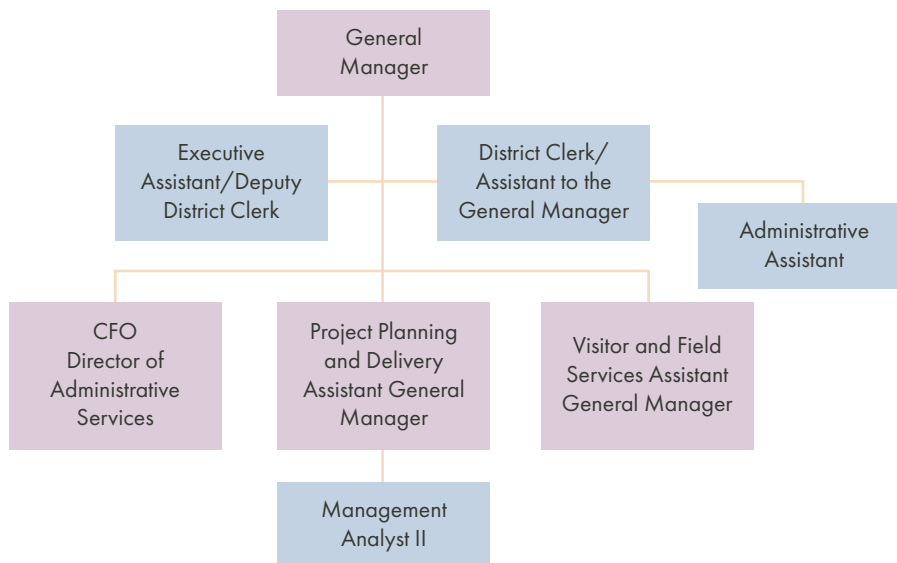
General Manager

Executive Assistant/Deputy District Clerk

District Clerk/ Assistant to the General Manager

Administrative Assistant

CFO Director of Administrative Services

Project Planning and Delivery Assistant General Manager

Visitor and Field Services Assistant General Manager

Management Analyst II